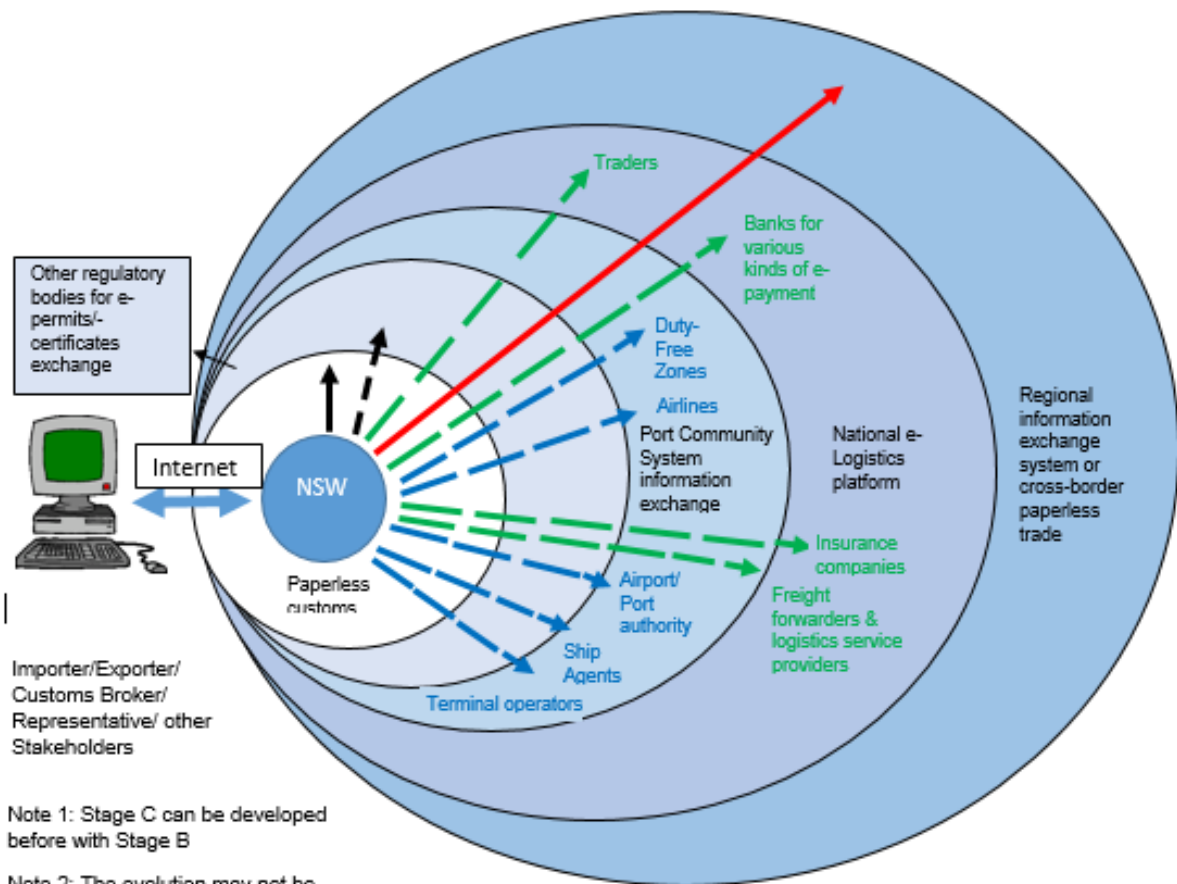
Other regulatory bodies for e-permits/-certificates exchange

Traders

Banks for various kinds of e-payment

Duty-Free Zones

Airlines

Port Community System information exchange

National e-Logistics platform

Regional information exchange system or cross-border paperless trade

Internet

NSW

Paperless customs

Insurance companies

Freight forwarders & logistics service providers

Airport/ Port authority

Ship Agents

Terminal operators

Importer/Exporter/ Customs Broker/ Representative/ other Stakeholders

Note 1: Stage C can be developed before with Stage B

Note 2: The evolution may not be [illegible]